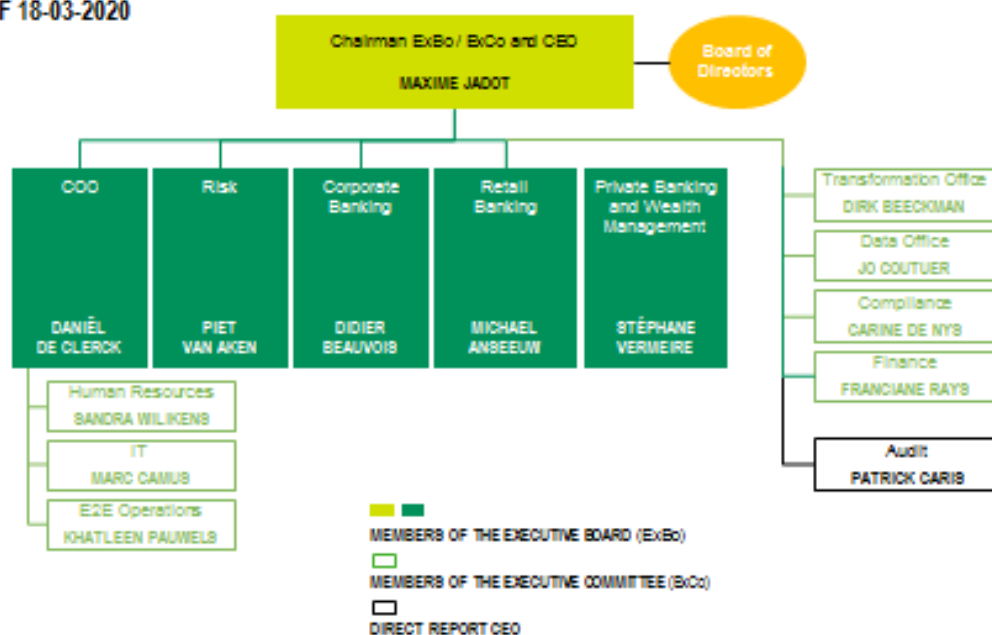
F 18-03-2020

Chairman ExBo / ExCo and CEO
MAXIME JADOT

Board of Directors

COO
DANIËL DE CLERCK

Risk
PIET VAN AKEN

Corporate Banking
DIDIER BEAUVOIS

Retail Banking
MICHAEL ANSEEUW

Private Banking and Wealth Management
STÉPHANE VERMEIRE

Transformation Office
DIRK BEECKMAN

Data Office
JO COUTUER

Compliance
CARINE DE NYS

Finance
FRANCIANE RAYS

Audit
PATRICK CARIS

Human Resources
SANDRA WILIKENS

IT
MARC CAMUS

E2E Operations
KHATLEEN PAUWELS

MEMBERS OF THE EXECUTIVE BOARD (ExBo)

MEMBERS OF THE EXECUTIVE COMMITTEE (ExCo)

DIRECT REPORT CEO